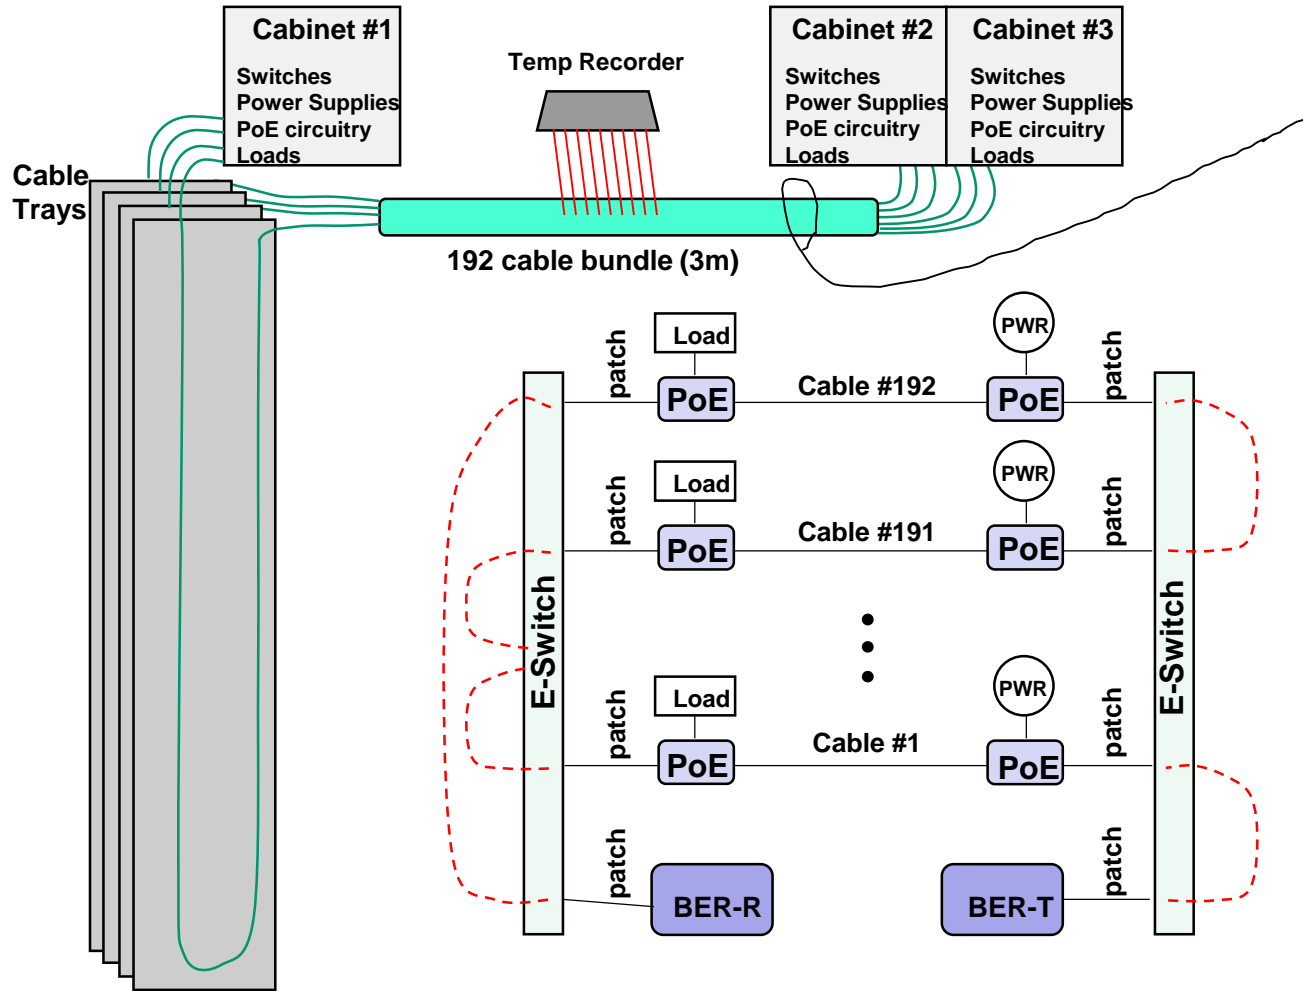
Cabinet #1
Switches
Power Supplies
PoE circuitry
Loads

Temp Recorder

Cabinet #2
Switches
Power Supplies
PoE circuitry
Loads

Cabinet #3
Switches
Power Supplies
PoE circuitry
Loads

Cable Trays

192 cable bundle (3m)

Load
PWR
patch
PoE
Cable #192
PoE
patch

Load
PWR
patch
PoE
Cable #191
PoE
patch

E-Switch
E-Switch

Load
PWR
patch
PoE
Cable #1
PoE
patch

patch
BER-R
patch
BER-T